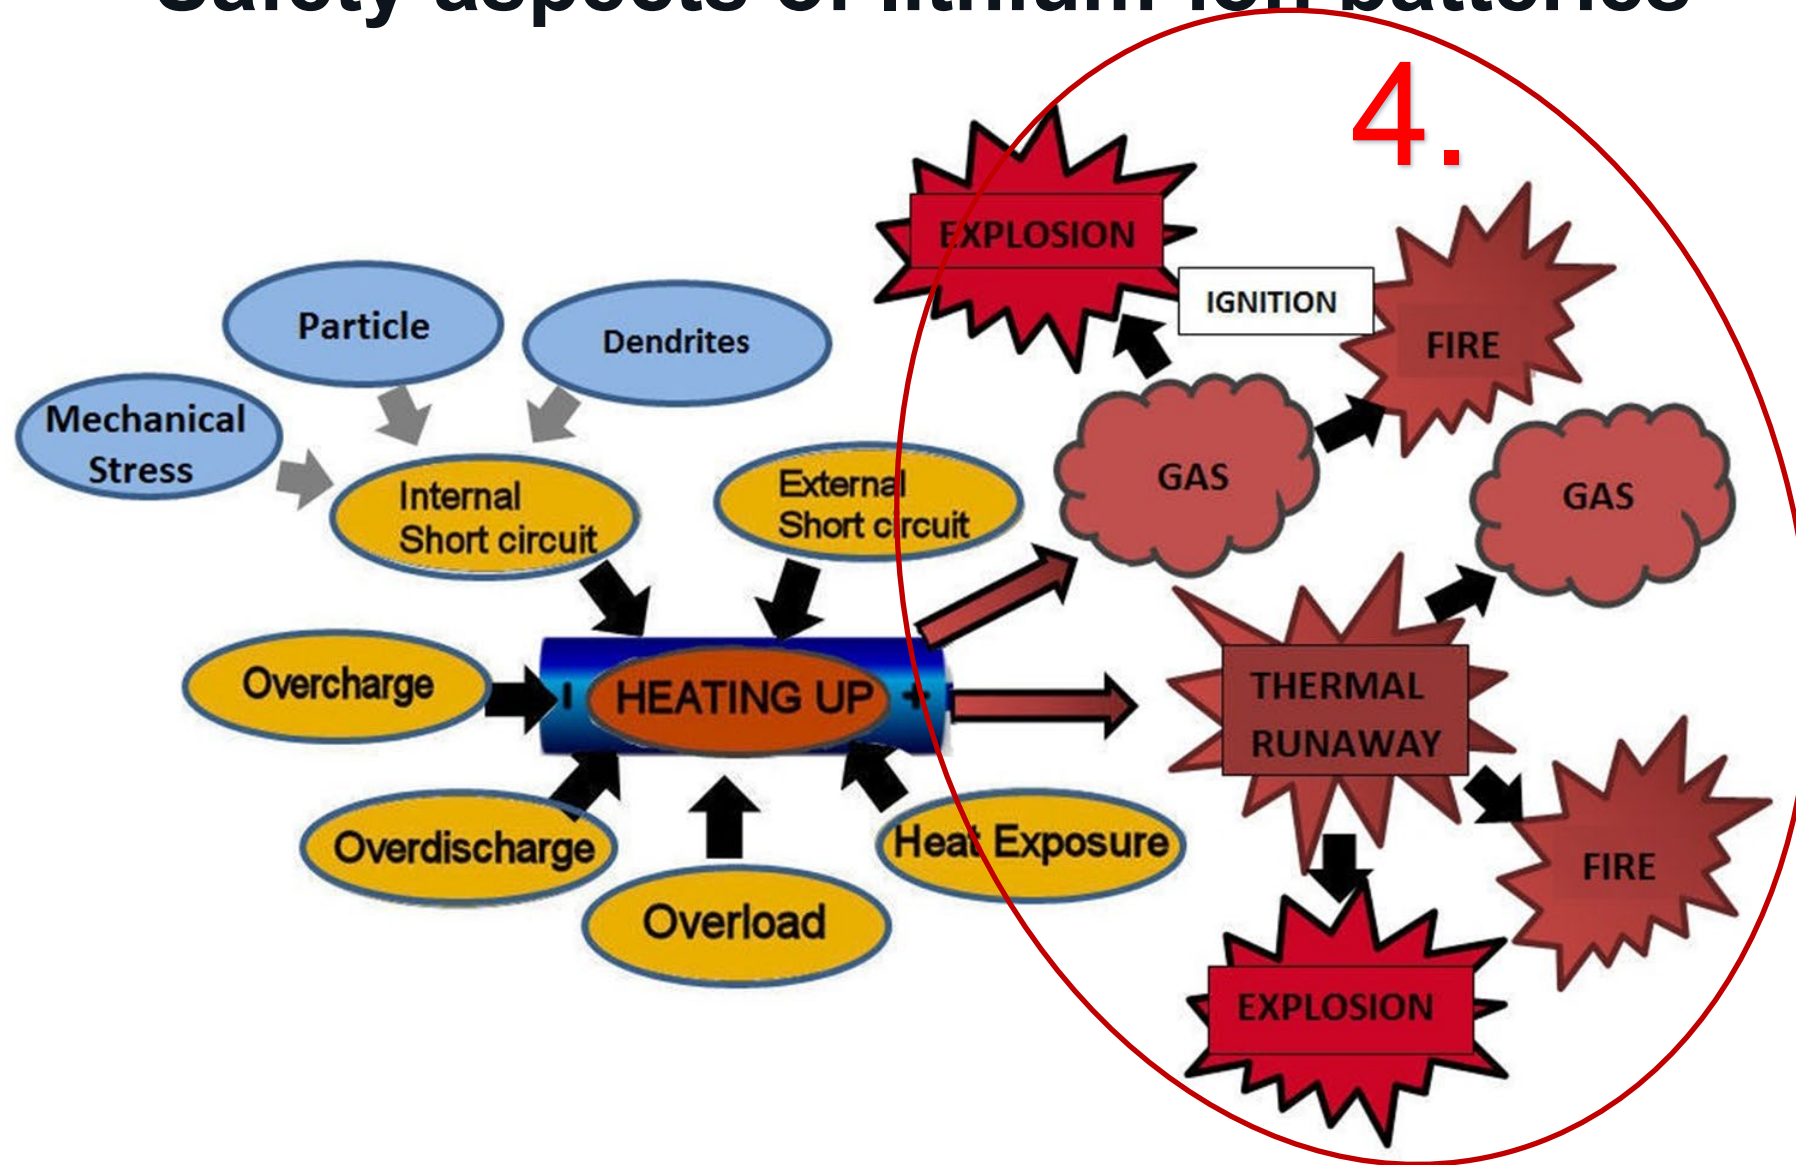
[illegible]

4.

EXPLOSION

IGNITION

FIRE

Particle

Dendrites

Mechanical Stress

Internal Short circuit

External Short circuit

GAS

GAS

Overcharge

- HEATING UP +

THERMAL RUNAWAY

Overdischarge

Heat Exposure

FIRE

Overload

EXPLOSION